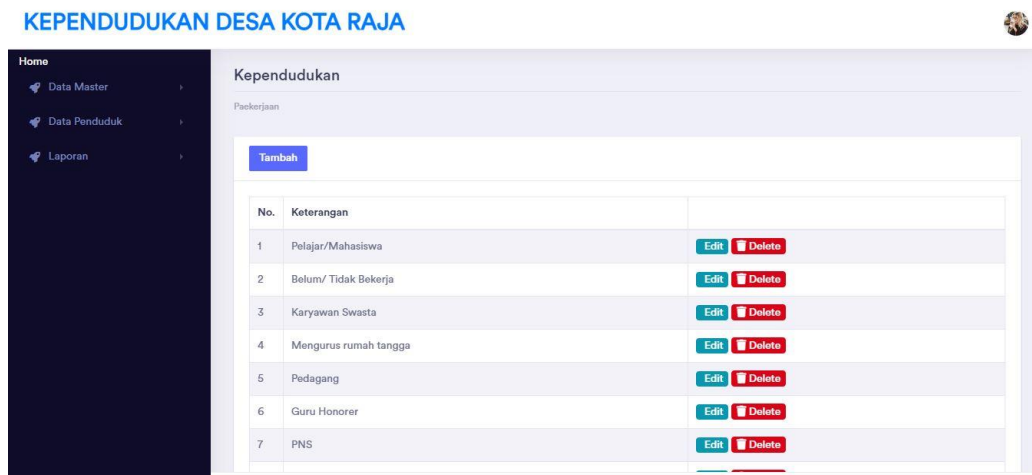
KEPENDUDUKAN DESA KOTA RAJA

Home

Data Master

Data Penduduk

Laporan

Kependudukan

Paekerjaan

Tambah

| No. | Keterangan | |
|---|---|---|
| 1 | Pelajar/Mahasiswa | Edit Delete |
| 2 | Belum/ Tidak Bekerja | Edit Delete |
| 3 | Karyawan Swasta | Edit Delete |
| 4 | Mengurus rumah tangga | Edit Delete |
| 5 | Pedagang | Edit Delete |
| 6 | Guru Honorer | Edit Delete |
| 7 | PNS | Edit Delete |